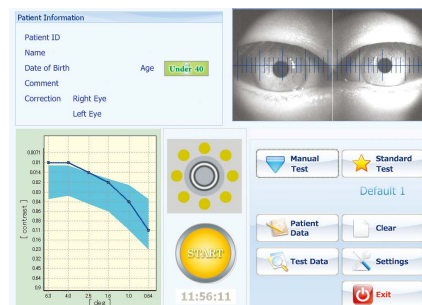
Patient Information

Patient ID

Name

Date of Birth

Age Under 40

Comment

Correction Right Eye

Left Eye

0.0071
0.01
0.014
0.02
0.028
0.04
0.056
0.08
0.11
0.16
0.22
0.32
0.45
0.64
0.9
[ contrast ]
6.3 4.0 2.5 1.6 1.0 0.64
[ deg ]

START

11:56:11

Manual Test

Standard Test

Default 1

Patient Data

Clear

Test Data

Settings

Exit